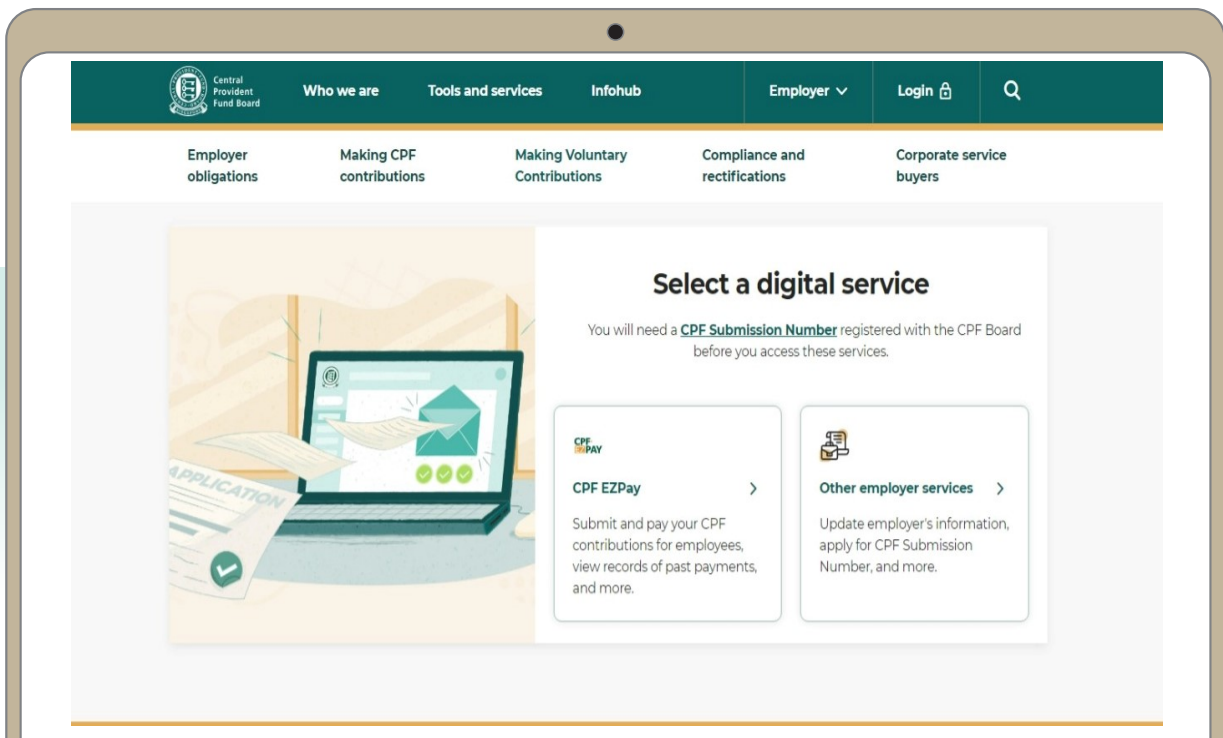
Central Provident Fund Board

Who we are

Tools and services

Infohub

Employer

Login

Employer obligations

Making CPF contributions

Making Voluntary Contributions

Compliance and rectifications

Corporate service buyers

APPLICATION

Select a digital service

You will need a CPF Submission Number registered with the CPF Board before you access these services.

CPF EZPAY

CPF EZPay

Submit and pay your CPF contributions for employees, view records of past payments, and more.

Other employer services

Update employer's information, apply for CPF Submission Number, and more.